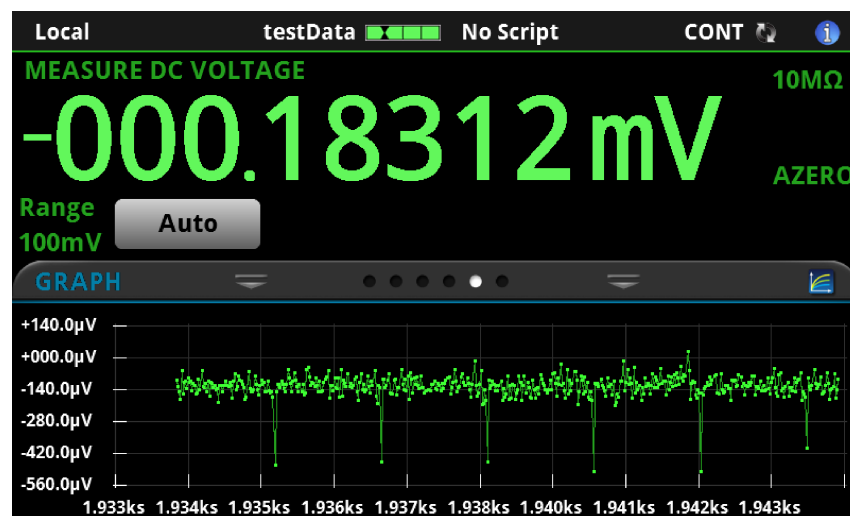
Local testData No Script CONT

MEASURE DC VOLTAGE

10MΩ

-000.18312 mV

AZERO

Range 100mV

Auto

GRAPH

+140.0µV
+000.0µV
-140.0µV
-280.0µV
-420.0µV
-560.0µV

1.933ks 1.934ks 1.935ks 1.936ks 1.937ks 1.938ks 1.940ks 1.941ks 1.942ks 1.943ks